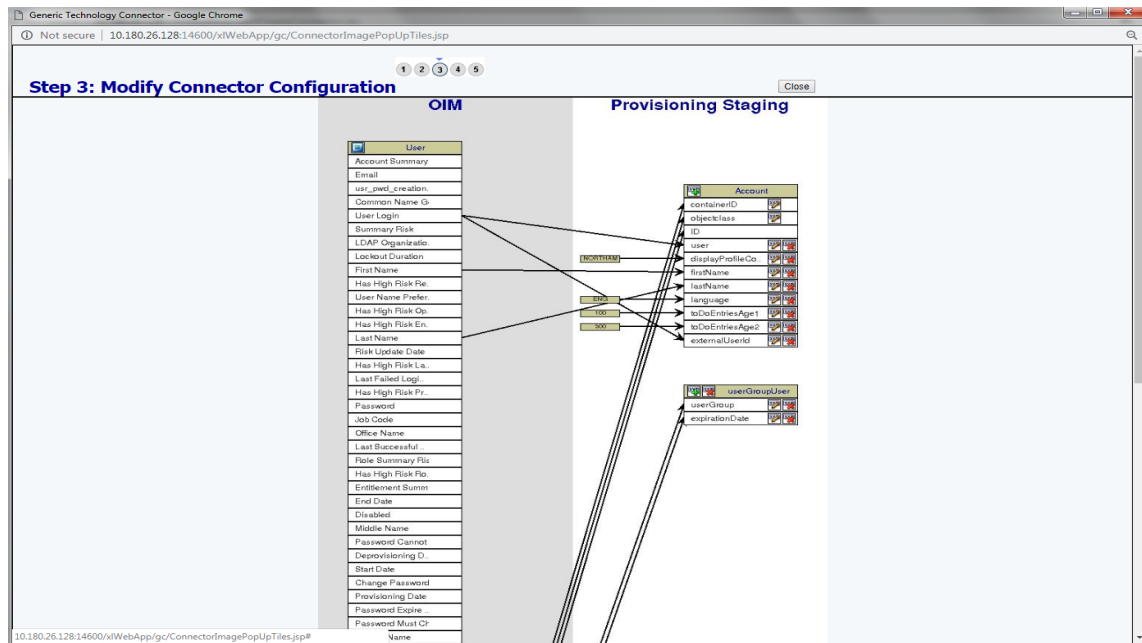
Generic Technology Connector - Google Chrome

Not secure | 10.180.26.128:14600/xlWebApp/gc/ConnectorImagePopUpTiles.jsp

1 2 3 4 5

Step 3: Modify Connector Configuration

Close

OIM

Provisioning Staging

User
Account Summary
Email
usr_pwd_creation.
Common Name G
User Login
Summary Risk
LDAP Organizatio.
Lockout Duration
First Name
Has High Risk Re.
User Name Prefer.
Has High Risk Op.
Has High Risk En.
Last Name
Risk Update Date
Has High Risk La.
Last Failed Logi.
Has High Risk Pr.
Password
Job Code
Office Name
Last Successful .
Role Summary Ris
Has High Risk Ro.
Entitlement Summ
End Date
Disabled
Middle Name
Password Cannot
Deprovisioning D.
Start Date
Change Password
Provisioning Date
Password Expire .
Password Must Ch
Name

Account
containerID
objectclass
ID
user
displayProfileCo.
firstName
lastName
language
toDoEntriesAge1
toDoEntriesAge2
externalUserId

NORTHAM
ENG
100
300

userGroupUser
userGroup
expirationDate

10.180.26.128:14600/xlWebApp/gc/ConnectorImagePopUpTiles.jsp#